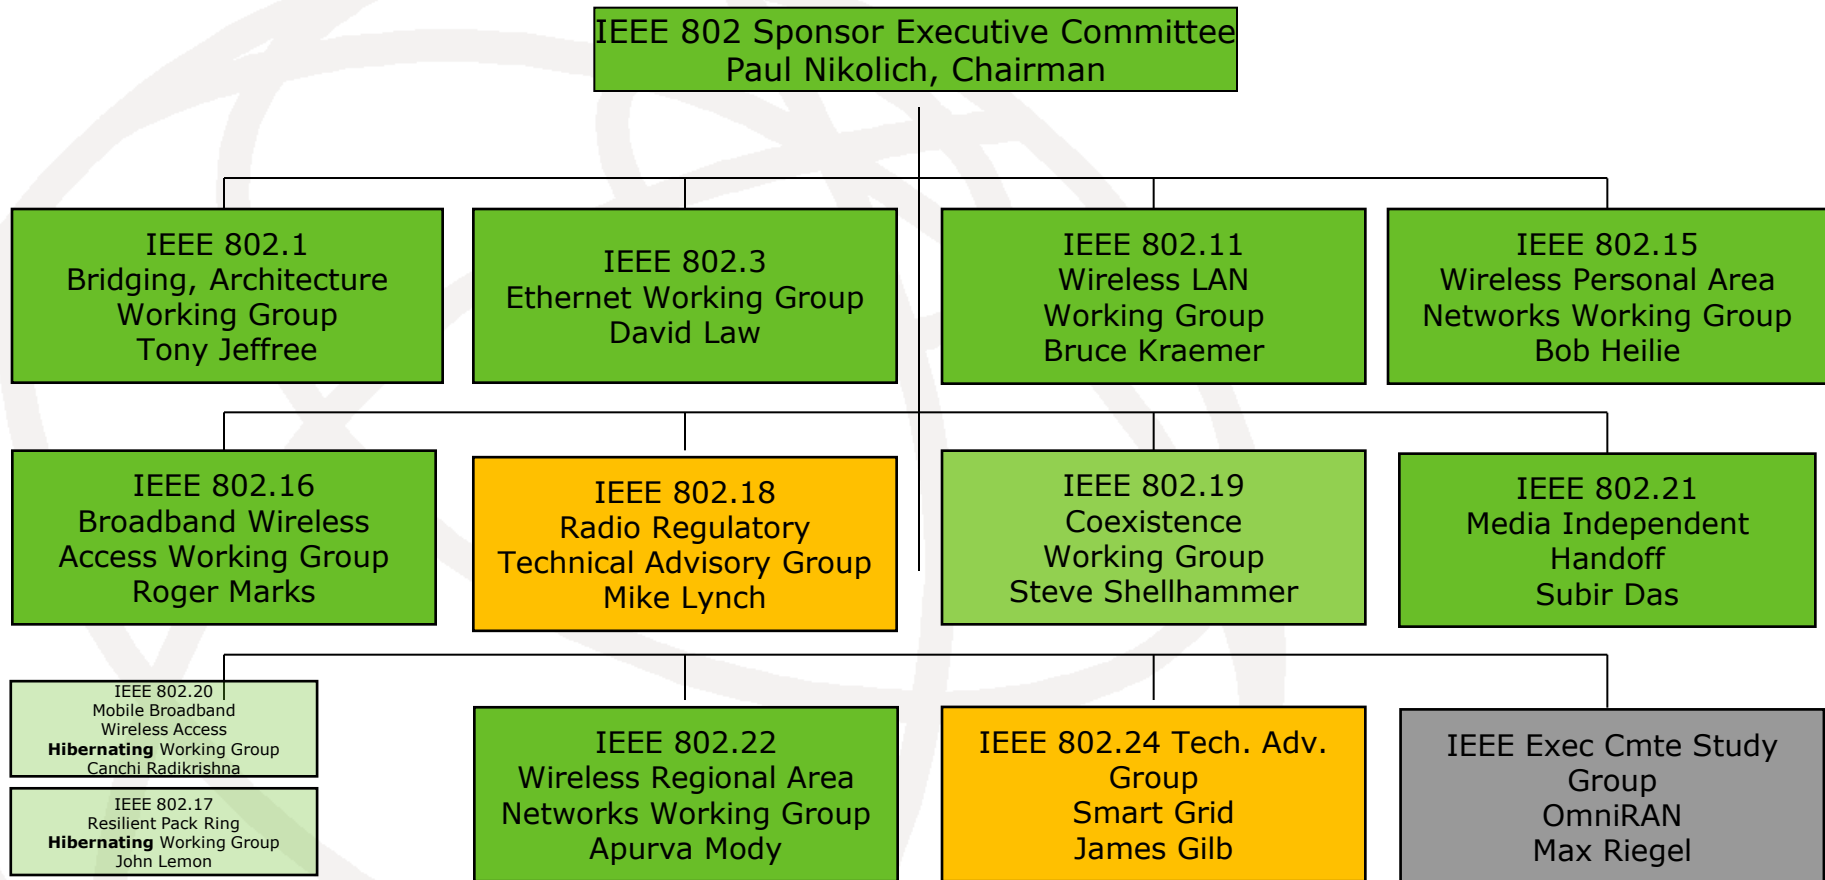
IEEE 802 Sponsor Executive Committee
Paul Nikolich, Chairman

IEEE 802.1
Bridging, Architecture
Working Group
Tony Jeffree

IEEE 802.3
Ethernet Working Group
David Law

IEEE 802.11
Wireless LAN
Working Group
Bruce Kraemer

IEEE 802.15
Wireless Personal Area
Networks Working Group
Bob Heilie

IEEE 802.16
Broadband Wireless
Access Working Group
Roger Marks

IEEE 802.18
Radio Regulatory
Technical Advisory Group
Mike Lynch

IEEE 802.19
Coexistence
Working Group
Steve Shellhammer

IEEE 802.21
Media Independent
Handoff
Subir Das

IEEE 802.20
Mobile Broadband
Wireless Access
**Hibernating** Working Group
Canchi Radikrishna

IEEE 802.17
Resilient Pack Ring
**Hibernating** Working Group
John Lemon

IEEE 802.22
Wireless Regional Area
Networks Working Group
Apurva Mody

IEEE 802.24 Tech. Adv.
Group
Smart Grid
James Gilb

IEEE Exec Cmte Study
Group
OmniRAN
Max Riegel